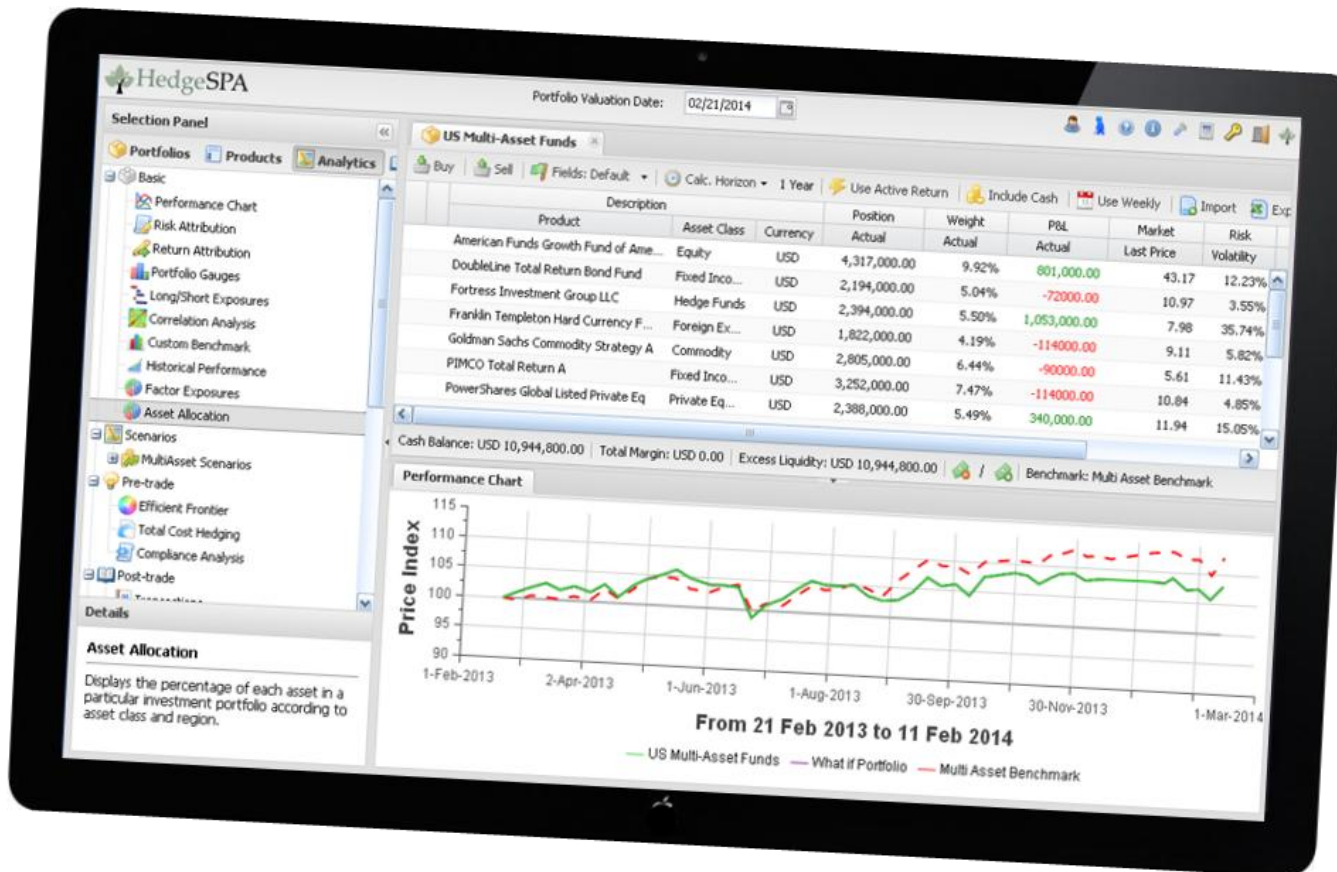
HedgeSPA

Portfolio Valuation Date: 02/21/2014

Selection Panel

Portfolios Products Analytics

Basic
Performance Chart
Risk Attribution
Return Attribution
Portfolio Gauges
Long/Short Exposures
Correlation Analysis
Custom Benchmark
Historical Performance
Factor Exposures
Asset Allocation
Scenarios
MultiAsset Scenarios
Pre-trade
Efficient Frontier
Total Cost Hedging
Compliance Analysis
Post-trade
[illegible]

Details

Asset Allocation

Displays the percentage of each asset in a particular investment portfolio according to asset class and region.

US Multi-Asset Funds

Buy | Sell | Fields: Default | Calc. Horizon 1 Year | Use Active Return | Include Cash | Use Weekly | Import | Exp

| Description | | | Position | Weight | P&L | Market | Risk |
|---|---|---|---|---|---|---|---|
| Product | Asset Class | Currency | Actual | Actual | Actual | Last Price | Volatility |
| American Funds Growth Fund of Ame... | Equity | USD | 4,317,000.00 | 9.92% | 801,000.00 | 43.17 | 12.23% |
| DoubleLine Total Return Bond Fund | Fixed Inco... | USD | 2,194,000.00 | 5.04% | -72000.00 | 10.97 | 3.55% |
| Fortress Investment Group LLC | Hedge Funds | USD | 2,394,000.00 | 5.50% | 1,053,000.00 | 7.98 | 35.74% |
| Franklin Templeton Hard Currency F... | Foreign Ex... | USD | 1,822,000.00 | 4.19% | -114000.00 | 9.11 | 5.82% |
| Goldman Sachs Commodity Strategy A | Commodity | USD | 2,805,000.00 | 6.44% | -90000.00 | 5.61 | 11.43% |
| PIMCO Total Return A | Fixed Inco... | USD | 3,252,000.00 | 7.47% | -114000.00 | 10.84 | 4.85% |
| PowerShares Global Listed Private Eq | Private Eq... | USD | 2,388,000.00 | 5.49% | 340,000.00 | 11.94 | 15.05% |

Cash Balance: USD 10,944,800.00 | Total Margin: USD 0.00 | Excess Liquidity: USD 10,944,800.00 | / | Benchmark: Multi Asset Benchmark

Performance Chart

Price Index
115
110
105
100
95
90
1-Feb-2013 2-Apr-2013 1-Jun-2013 1-Aug-2013 30-Sep-2013 30-Nov-2013 1-Mar-2014

From 21 Feb 2013 to 11 Feb 2014

US Multi-Asset Funds What if Portfolio Multi Asset Benchmark